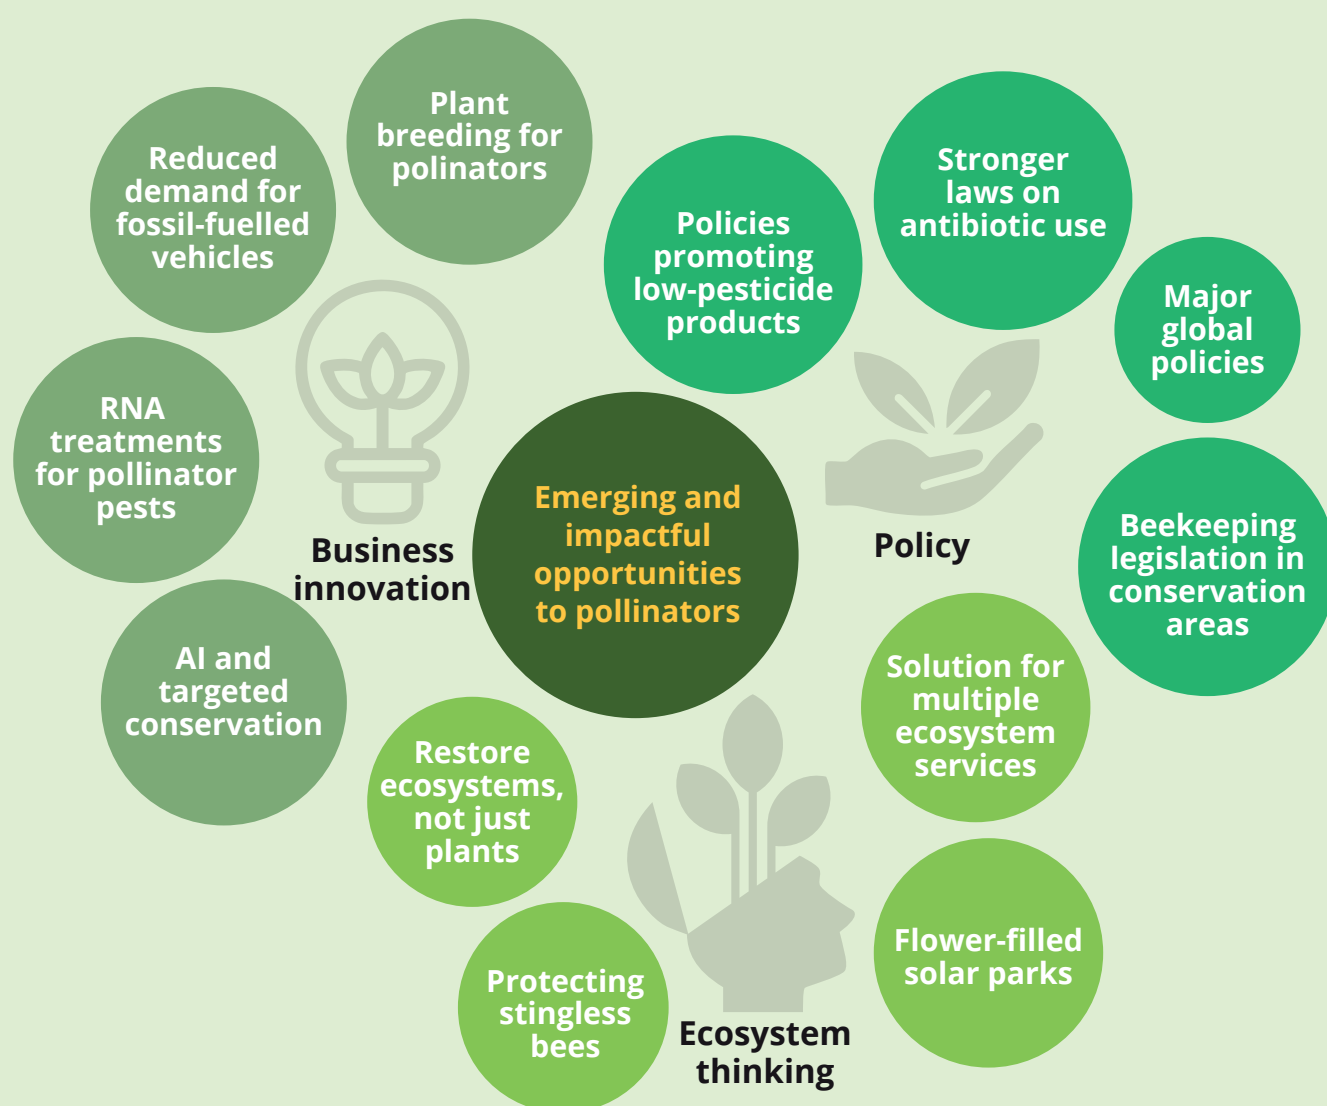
Emerging and impactful opportunities to pollinators

Business innovation

Plant breeding for polinators

Reduced demand for fossil-fuelled vehicles

RNA treatments for pollinator pests

AI and targeted conservation

Policy

Policies promoting low-pesticide products

Stronger laws on antibiotic use

Major global policies

Beekeeping legislation in conservation areas

Ecosystem thinking

Solution for multiple ecosystem services

Flower-filled solar parks

Restore ecosystems, not just plants

Protecting stingless bees